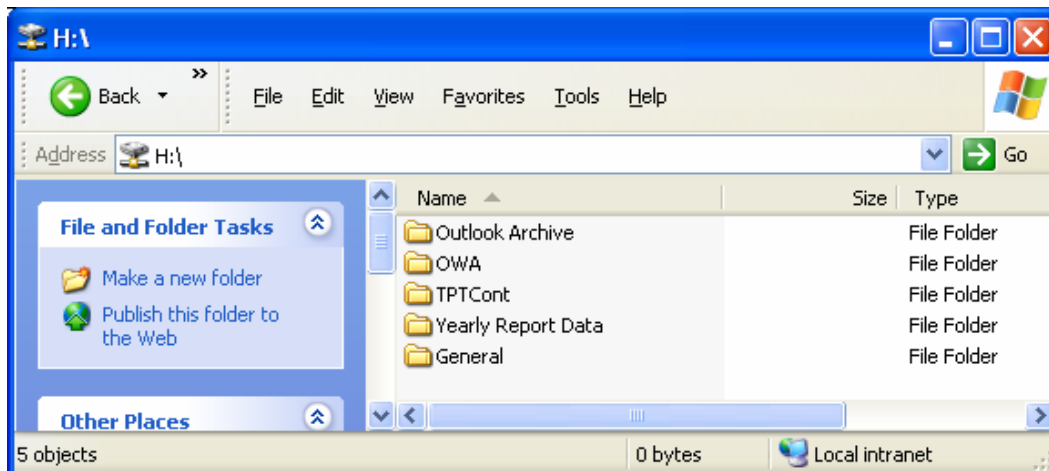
H:\

Back

File Edit View Favorites Tools Help

Address H:\

Go

File and Folder Tasks

Make a new folder

Publish this folder to the Web

Other Places

| Name | Size | Type |
|---|---|---|
| Outlook Archive | | File Folder |
| OWA | | File Folder |
| TPTCont | | File Folder |
| Yearly Report Data | | File Folder |
| General | | File Folder |

5 objects

0 bytes

Local intranet